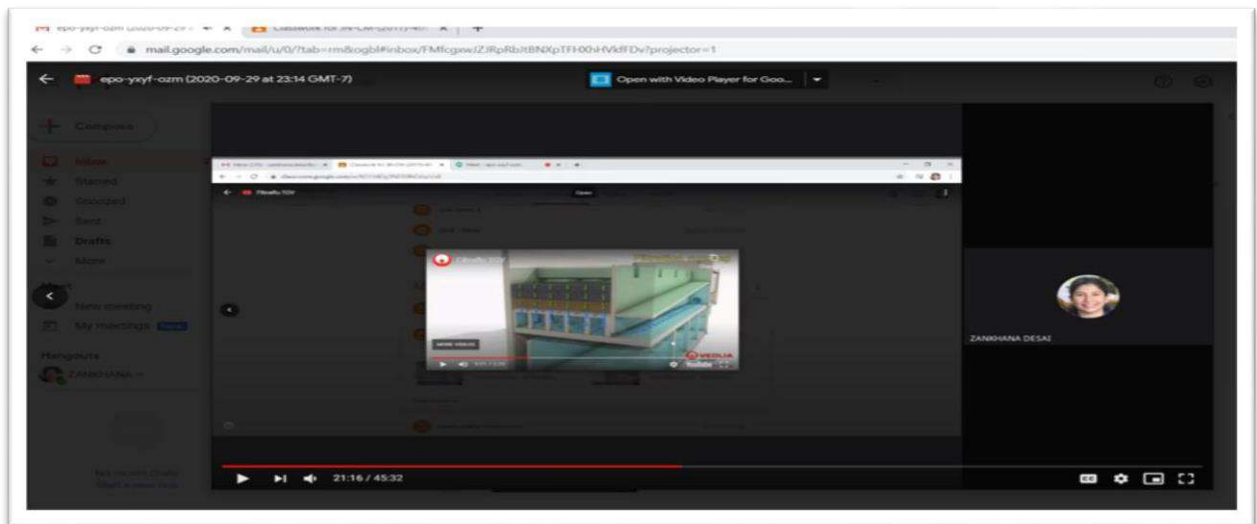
epo-yxyf-ozm (2020-09-29 × Classwork for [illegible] ×

mail.google.com/mail/u/0/?tab=rm&ogbl#inbox/FMfcgxwJZJRpRbJtBNXpTFHXhHVkfFDv?projector=1

epo-yxyf-ozm (2020-09-29 at 23:14 GMT-7)

Open with Video Player for Goo...

Compose

Inbox

Starred

Snoozed

Sent

Drafts

More

Meet

New meeting

My meetings

Hangouts

ZANKHANA

Filtraflo TGV

MORE VIDEOS

VEOLIA

YouTube

ZANKHANA DESAI

21:16 / 45:32